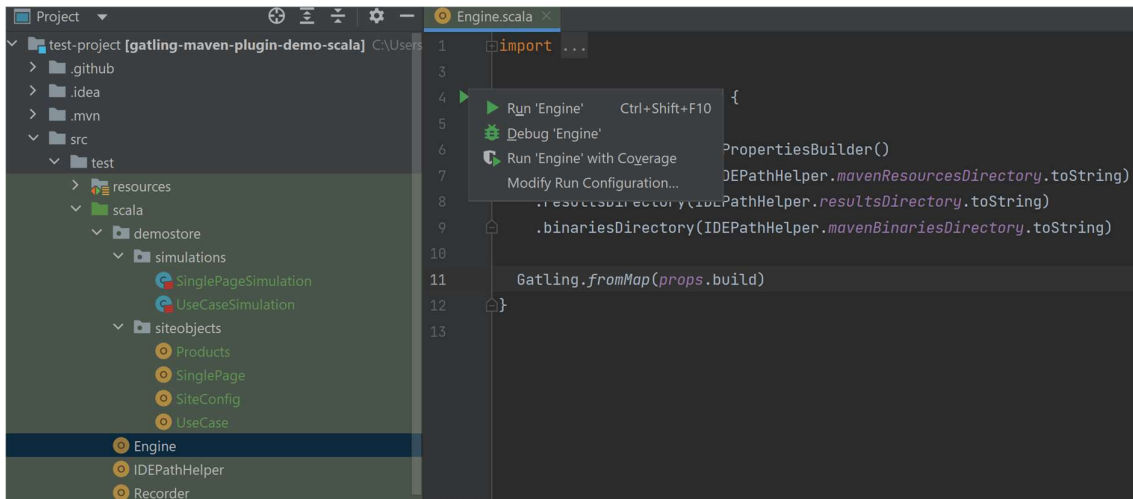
Project
test-project [gatling-maven-plugin-demo-scala] C:\Users
.github
.idea
.mvn
src
test
resources
scala
demostore
simulations
SinglePageSimulation
UseCaseSimulation
siteobjects
Products
SinglePage
SiteConfig
UseCase
Engine
IDEPathHelper
Recorder

Engine.scala

1 import ...
3
4 {
5
6 PropertiesBuilder()
7 IDEPathHelper.mavenResourcesDirectory.toString)
8 .resultsDirectory(IDEPathHelper.resultsDirectory.toString)
9 .binariesDirectory(IDEPathHelper.mavenBinariesDirectory.toString)
10
11 Gatling.fromMap(props.build)
12 }
13

Run 'Engine' Ctrl+Shift+F10
Debug 'Engine'
Run 'Engine' with Coverage
Modify Run Configuration...